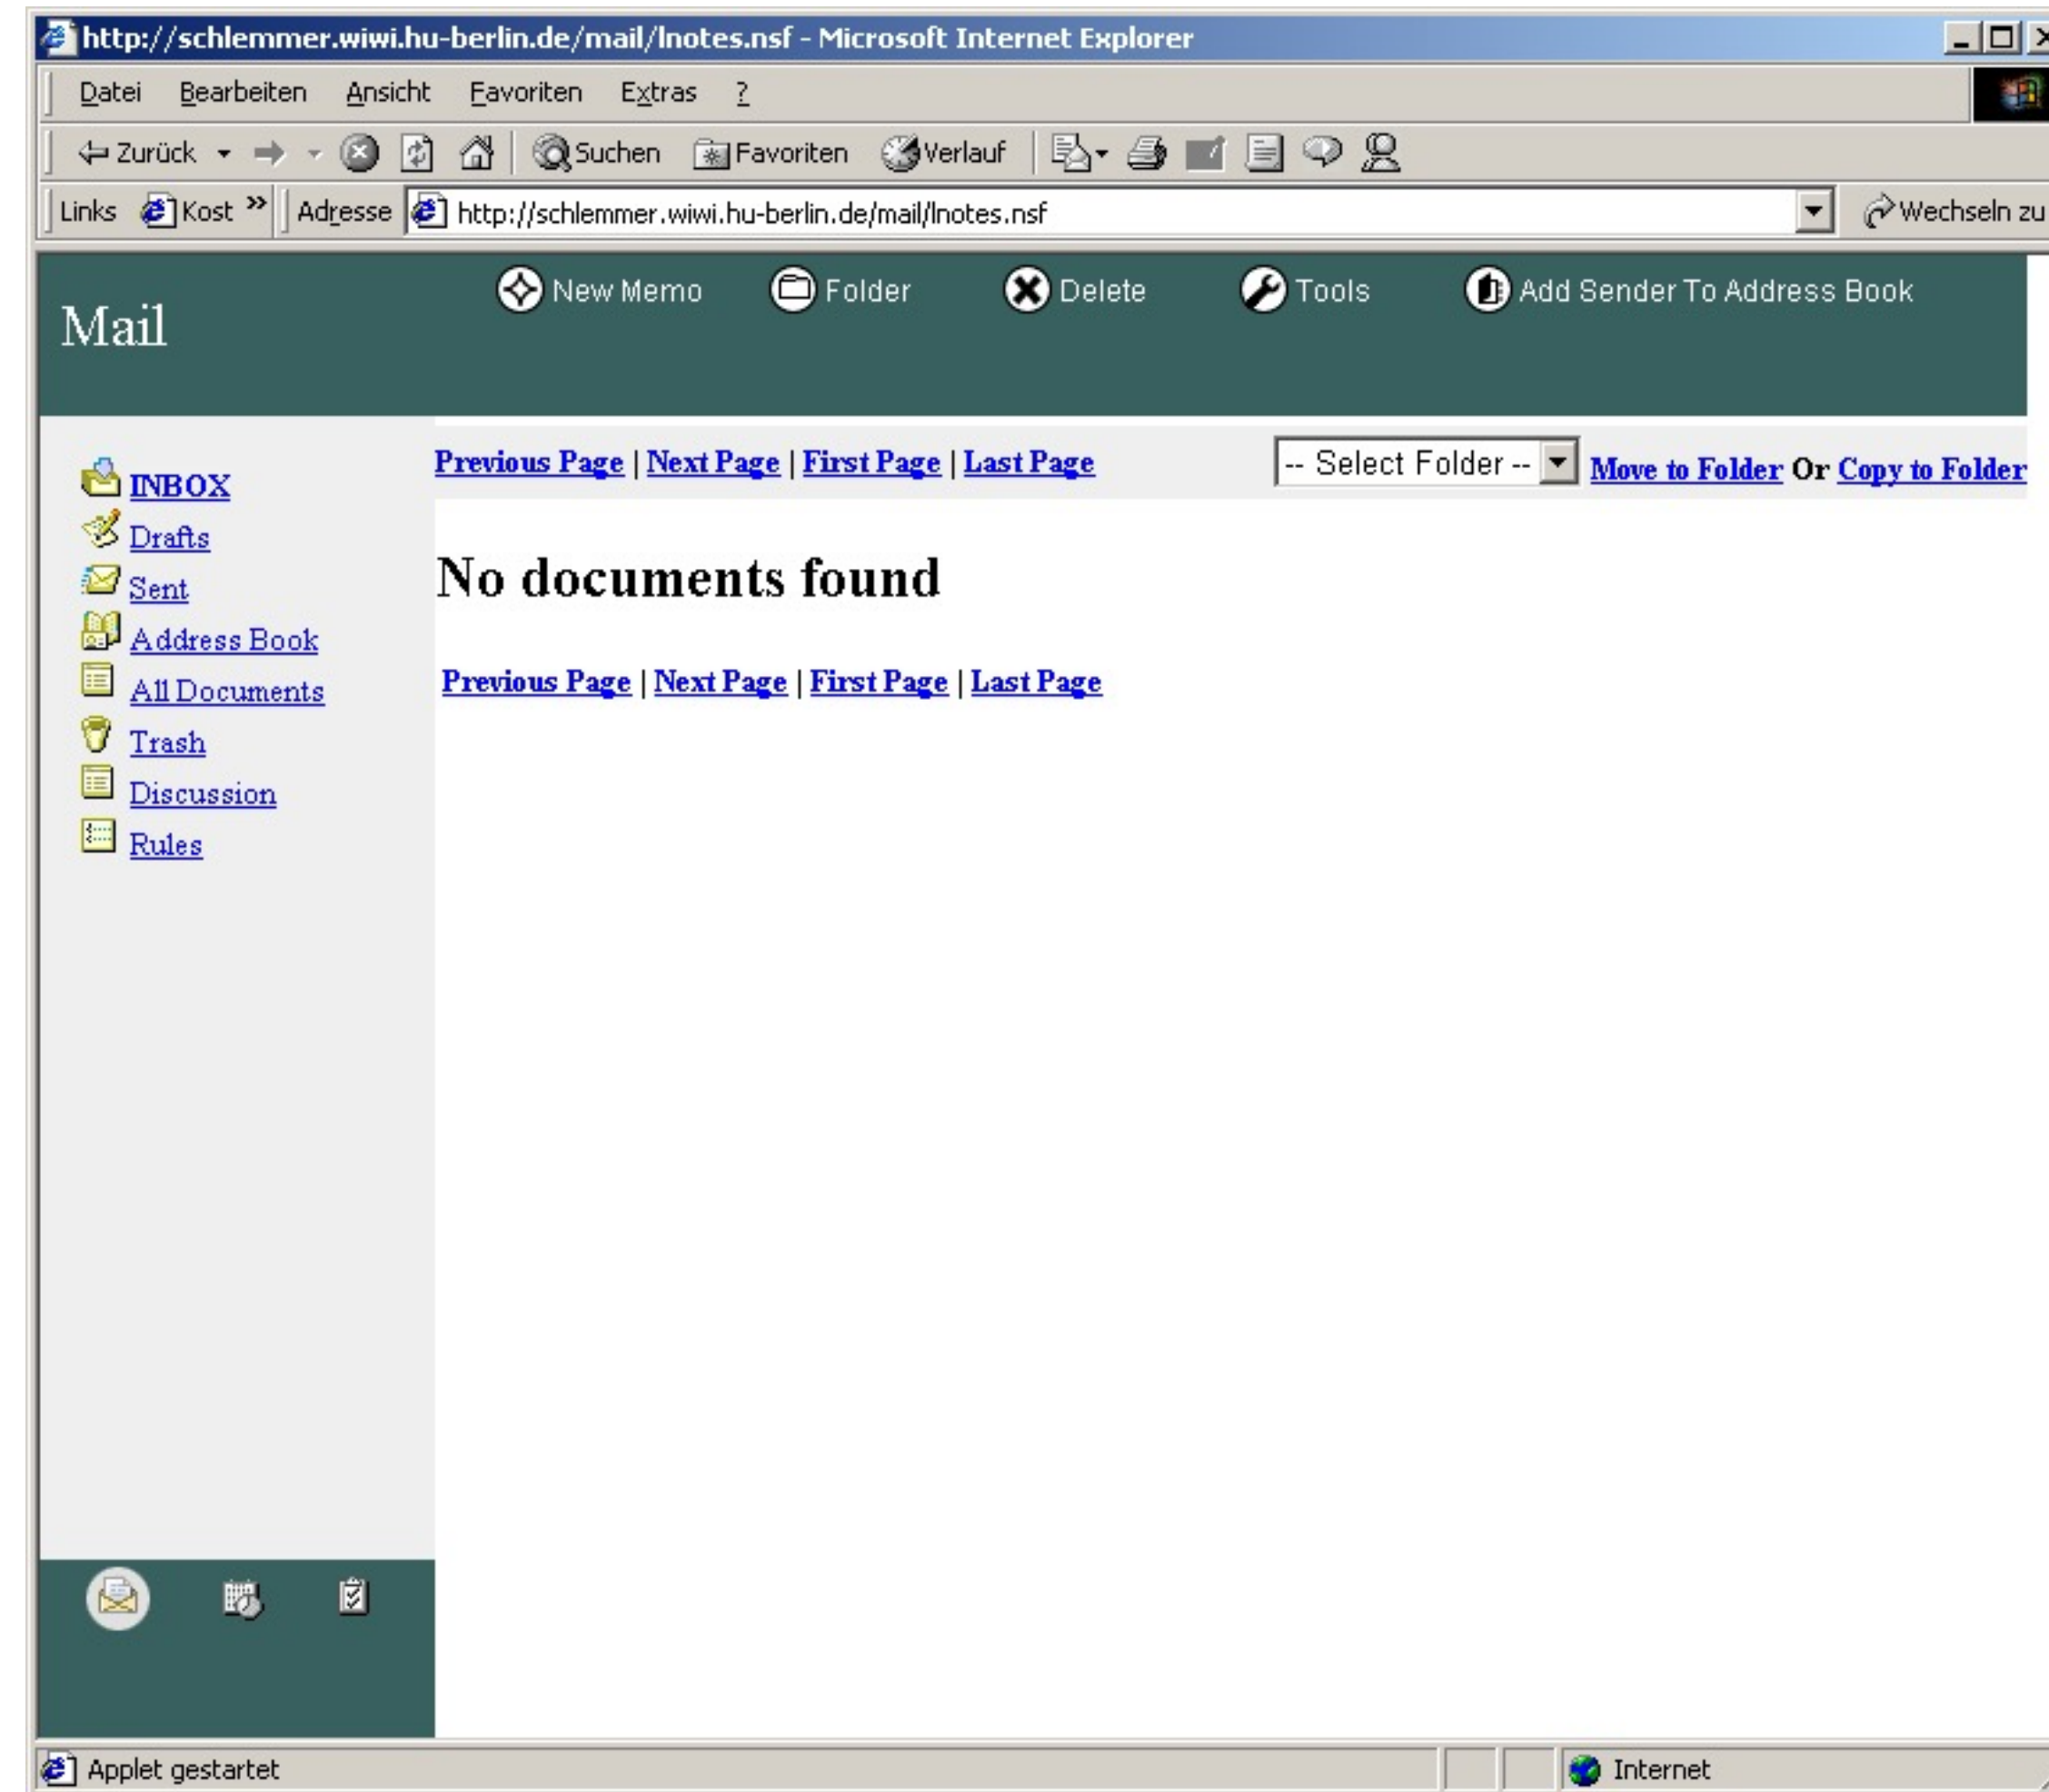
http://schlemmer.wiwi.hu-berlin.de/mail/lnotes.nsf - Microsoft Internet Explorer

Datei Bearbeiten Ansicht Favoriten Extras ?

Zurück Suchen Favoriten Verlauf

Links Kost » Adresse http://schlemmer.wiwi.hu-berlin.de/mail/lnotes.nsf Wechseln zu

Mail

New Memo Folder Delete Tools Add Sender To Address Book

INBOX
Drafts
Sent
Address Book
All Documents
Trash
Discussion
Rules

Previous Page | Next Page | First Page | Last Page

-- Select Folder -- Move to Folder Or Copy to Folder

No documents found

Previous Page | Next Page | First Page | Last Page

Applet gestartet

Internet